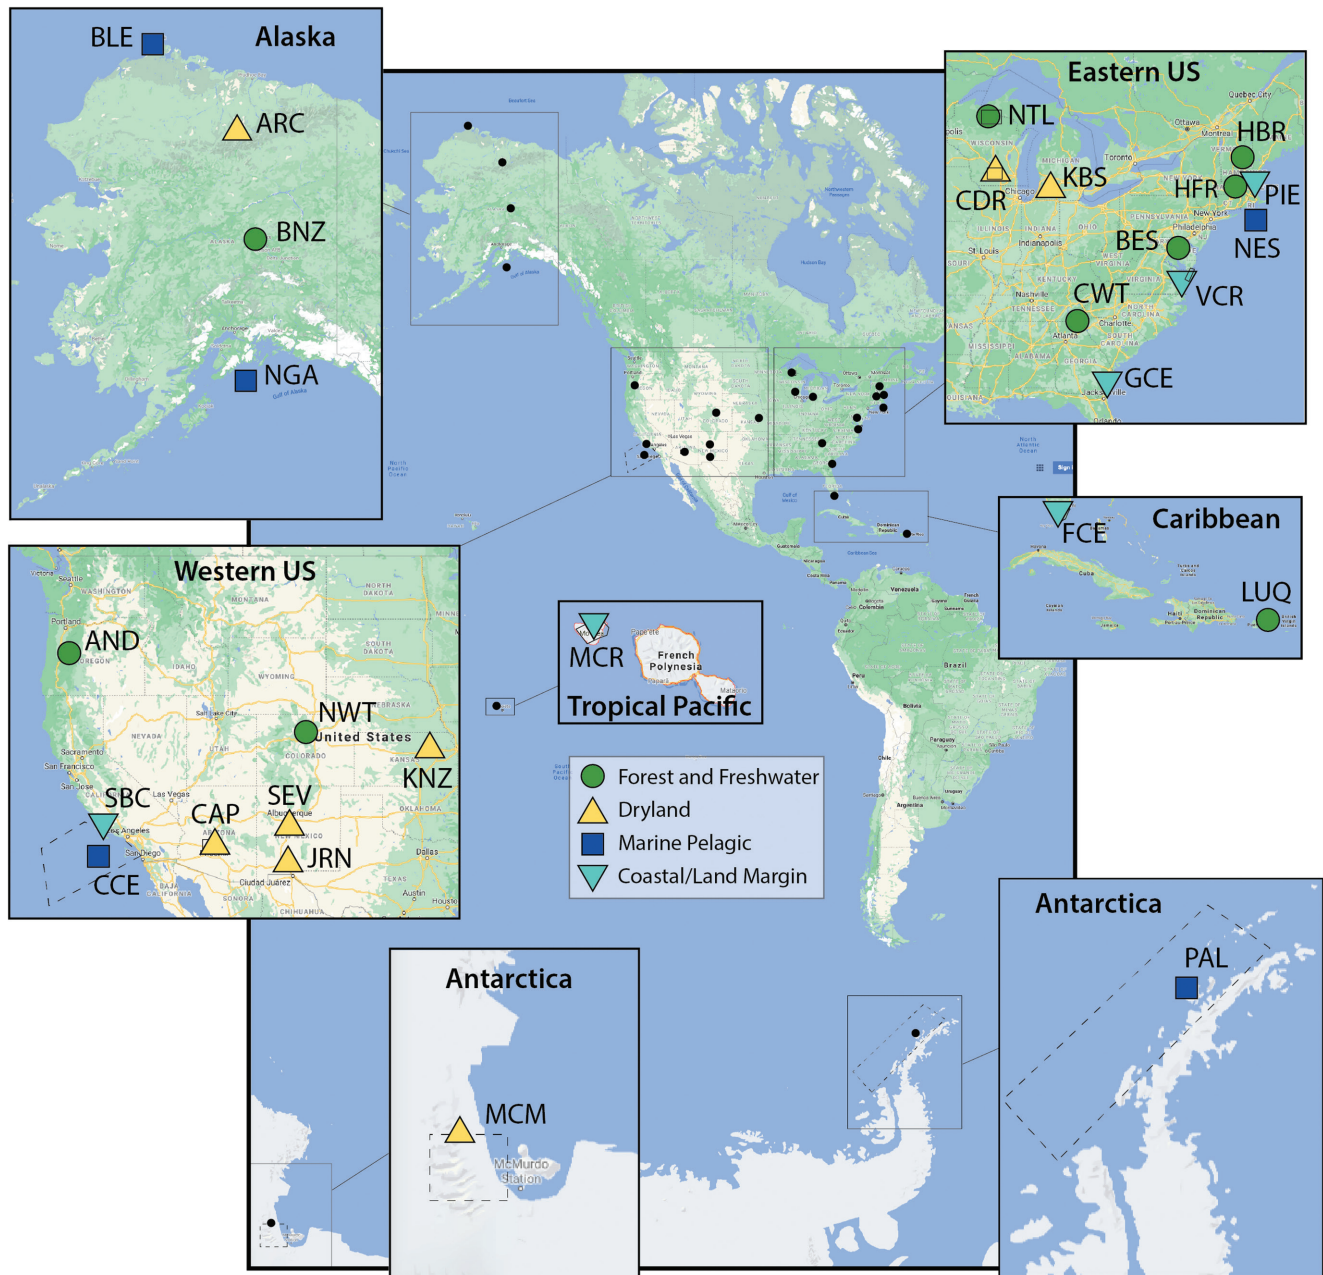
BLE Alaska
ARC
BNZ
NGA

Eastern US
NTL
HBR
CDR
KBS
HFR
PIE
NES
BES
CWT
VCR
GCE

Caribbean
FCE
LUQ

Western US
AND
NWT
United States
KNZ
SBC
CAP
SEV
JRN
CCE

MCR
French Polynesia
Tropical Pacific

Forest and Freshwater
Dryland
Marine Pelagic
Coastal/Land Margin

Antarctica
PAL

Antarctica
MCM
McMurdo Station